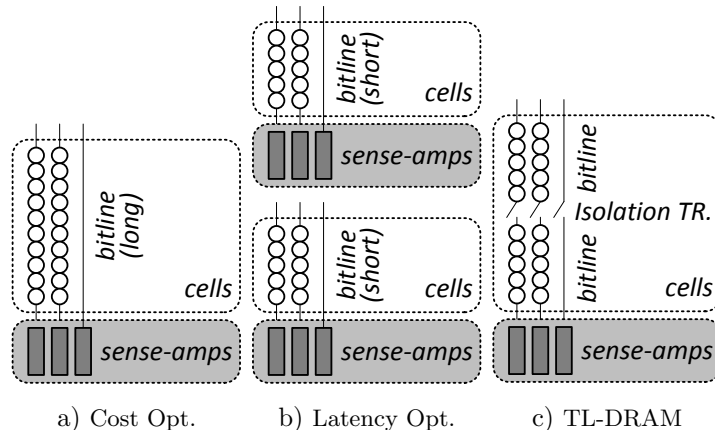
bitline (long)

cells

sense-amps

a) Cost Opt.

bitline (short)

cells

sense-amps

bitline (short)

cells

sense-amps

b) Latency Opt.

bitline

Isolation TR.

bitline

cells

sense-amps

c) TL-DRAM